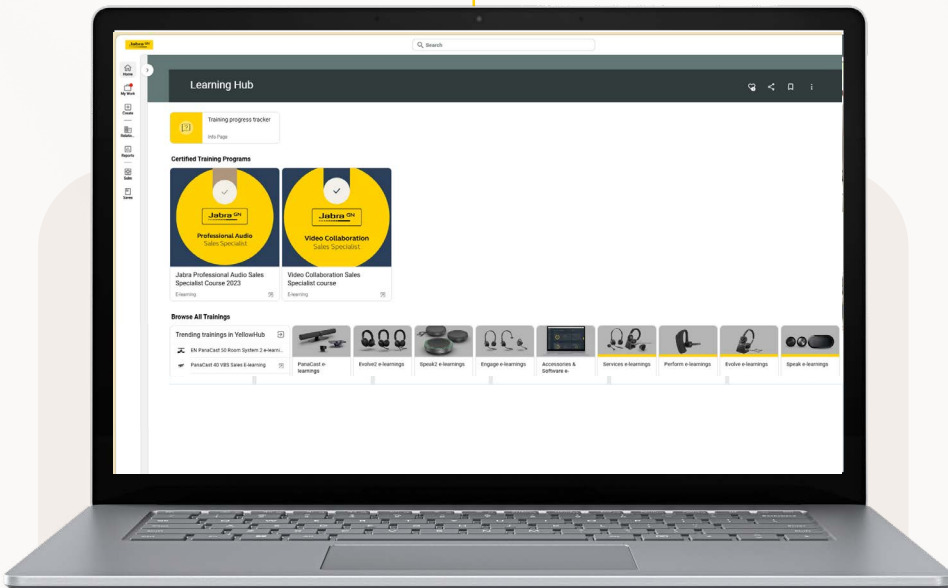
Jabra GN

Search

Home
My Work
Create
Relatio...
Reports
Sales
Saves

Learning Hub

Training progress tracker
Info Page

Certified Training Programs

Jabra GN
Professional Audio
Sales Specialist

Jabra GN
Video Collaboration
Sales Specialist

Jabra Professional Audio Sales Specialist Course 2023
E-learning

Video Collaboration Sales Specialist course
E-learning

Browse All Trainings

Trending trainings in YellowHub
EN PanaCast 50 Room System 2 e-learn...
PanaCast 40 VBS Sales E-learning

PanaCast e-learnings
Evolve2 e-learnings
Speak2 e-learnings
Engage e-learnings
Accessories & Software e-
Services e-learnings
Perform e-learnings
Evolve e-learnings
Speak e-learnings